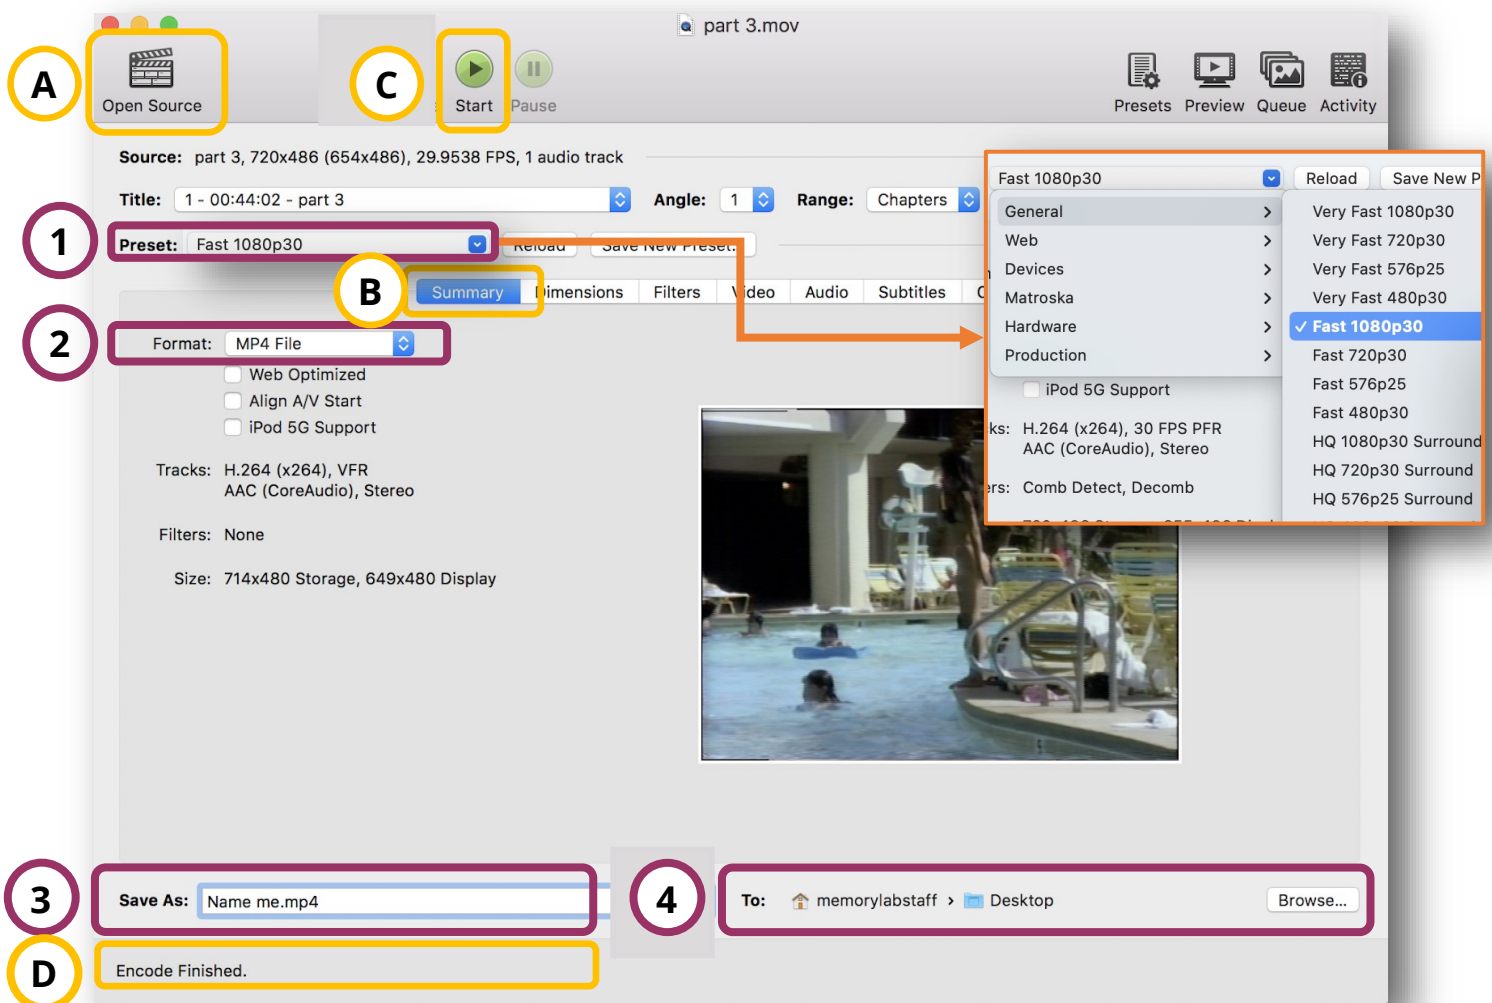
part 3.mov

A

Open Source

C

Start

Pause

Presets Preview Queue Activity

Source: part 3, 720x486 (654x486), 29.9538 FPS, 1 audio track

Title: 1 - 00:44:02 - part 3

Angle: 1

Range: Chapters

1

Preset: Fast 1080p30

Reload

Save New Preset...

B

Summary Dimensions Filters Video Audio Subtitles C

2

Format: MP4 File

Web Optimized

Align A/V Start

iPod 5G Support

Tracks: H.264 (x264), VFR
AAC (CoreAudio), Stereo

Filters: None

Size: 714x480 Storage, 649x480 Display

Fast 1080p30

Reload

Save New P

General
Web
Devices
Matroska
Hardware
Production

Very Fast 1080p30
Very Fast 720p30
Very Fast 576p25
Very Fast 480p30
✓ Fast 1080p30
Fast 720p30
Fast 576p25
Fast 480p30
HQ 1080p30 Surround
HQ 720p30 Surround
HQ 576p25 Surround

iPod 5G Support

ks: H.264 (x264), 30 FPS PFR
AAC (CoreAudio), Stereo

ers: Comb Detect, Decomb

3

Save As: Name me.mp4

4

To: memorylabstaff › Desktop

Browse...

D

Encode Finished.